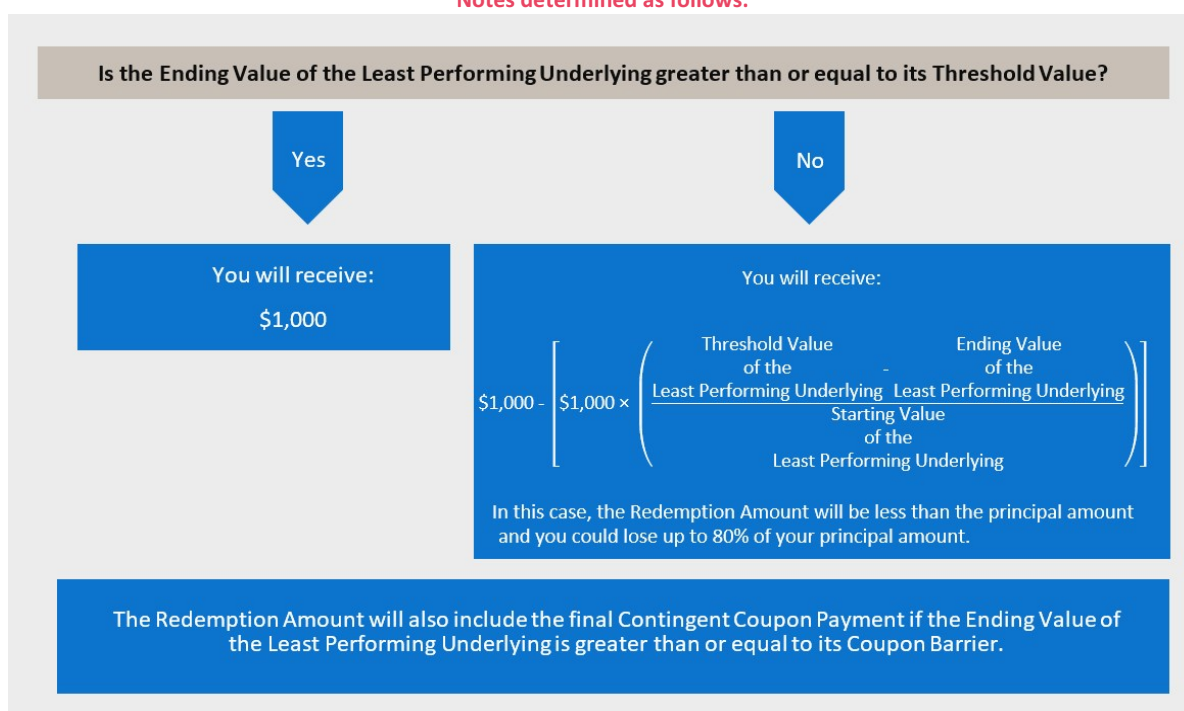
Notes determined as follows:

Is the Ending Value of the Least Performing Underlying greater than or equal to its Threshold Value?

Yes

No

You will receive:

$1,000

You will receive:

$\$1,000 - \left[\$1,000 \times \left(\frac{\text{Threshold Value of the Least Performing Underlying} - \text{Ending Value of the Least Performing Underlying}}{\text{Starting Value of the Least Performing Underlying}}\right)\right]$

In this case, the Redemption Amount will be less than the principal amount and you could lose up to 80% of your principal amount.

The Redemption Amount will also include the final Contingent Coupon Payment if the Ending Value of the Least Performing Underlying is greater than or equal to its Coupon Barrier.